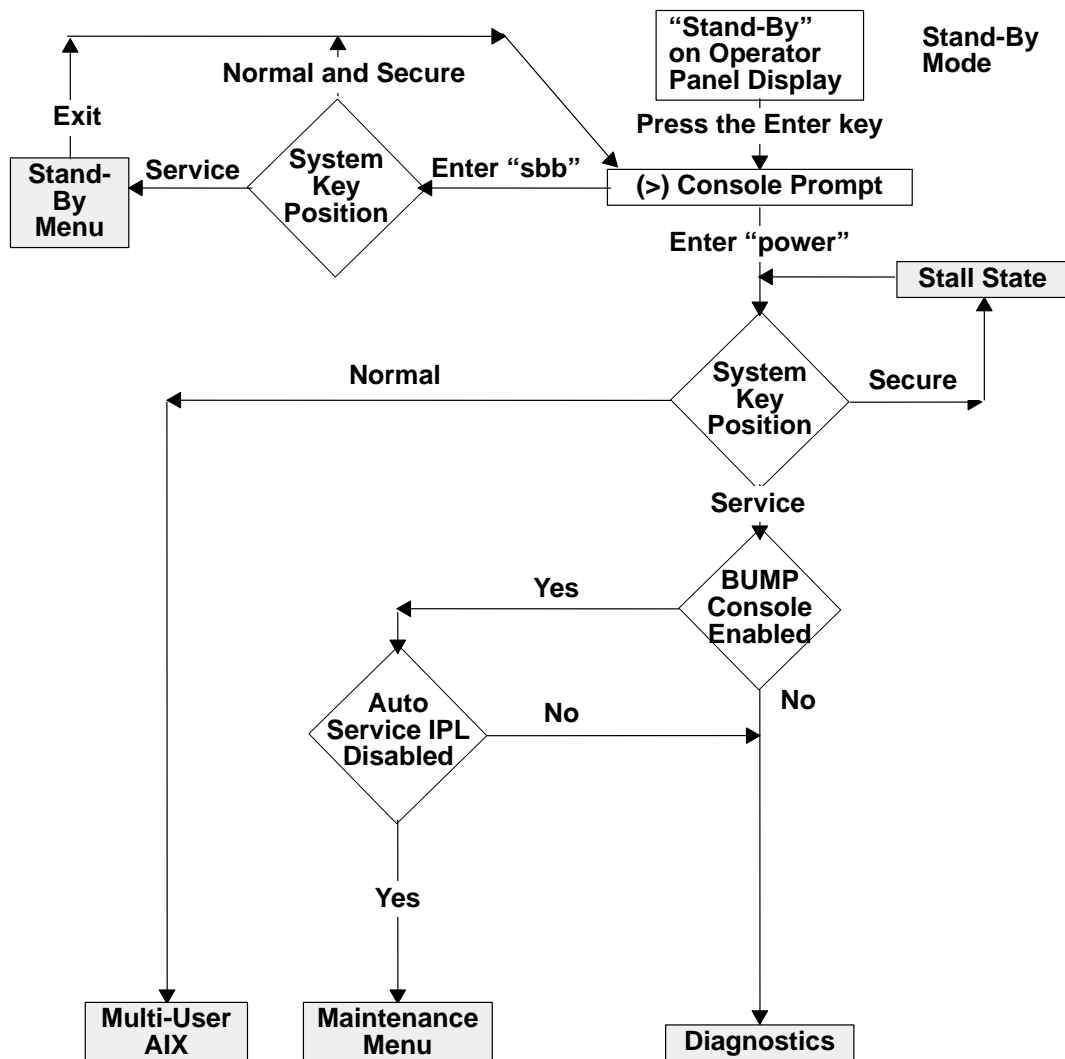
“Stand-By” on Operator Panel Display

Stand-By Mode

Normal and Secure

Exit

Press the Enter key

Stand-By Menu

Service

System Key Position

Enter “sbb”

(>) Console Prompt

Enter “power”

Stall State

Normal

System Key Position

Secure

Service

Yes

BUMP Console Enabled

No

Auto Service IPL Disabled

No

Yes

Multi-User AIX

Maintenance Menu

Diagnostics